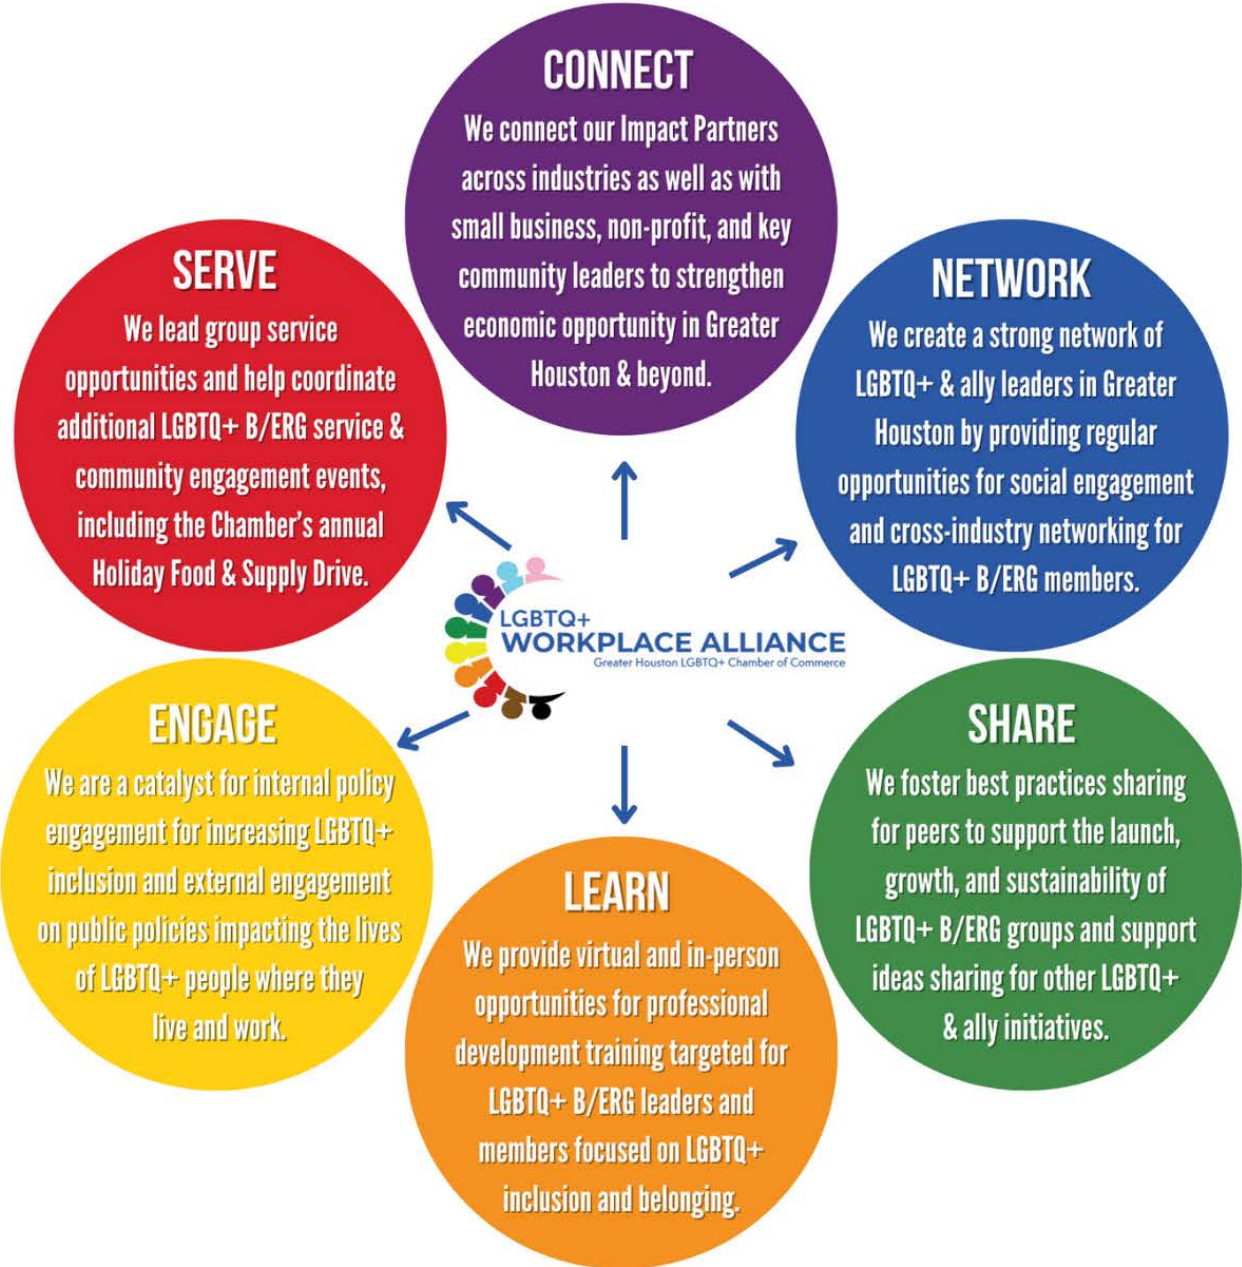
CONNECT
We connect our Impact Partners across industries as well as with small business, non-profit, and key community leaders to strengthen economic opportunity in Greater Houston & beyond.

SERVE
We lead group service opportunities and help coordinate additional LGBTQ+ B/ERG service & community engagement events, including the Chamber's annual Holiday Food & Supply Drive.

NETWORK
We create a strong network of LGBTQ+ & ally leaders in Greater Houston by providing regular opportunities for social engagement and cross-industry networking for LGBTQ+ B/ERG members.

LGBTQ+
WORKPLACE ALLIANCE
Greater Houston LGBTQ+ Chamber of Commerce

ENGAGE
We are a catalyst for internal policy engagement for increasing LGBTQ+ inclusion and external engagement on public policies impacting the lives of LGBTQ+ people where they live and work.

SHARE
We foster best practices sharing for peers to support the launch, growth, and sustainability of LGBTQ+ B/ERG groups and support ideas sharing for other LGBTQ+ & ally initiatives.

LEARN
We provide virtual and in-person opportunities for professional development training targeted for LGBTQ+ B/ERG leaders and members focused on LGBTQ+ inclusion and belonging.